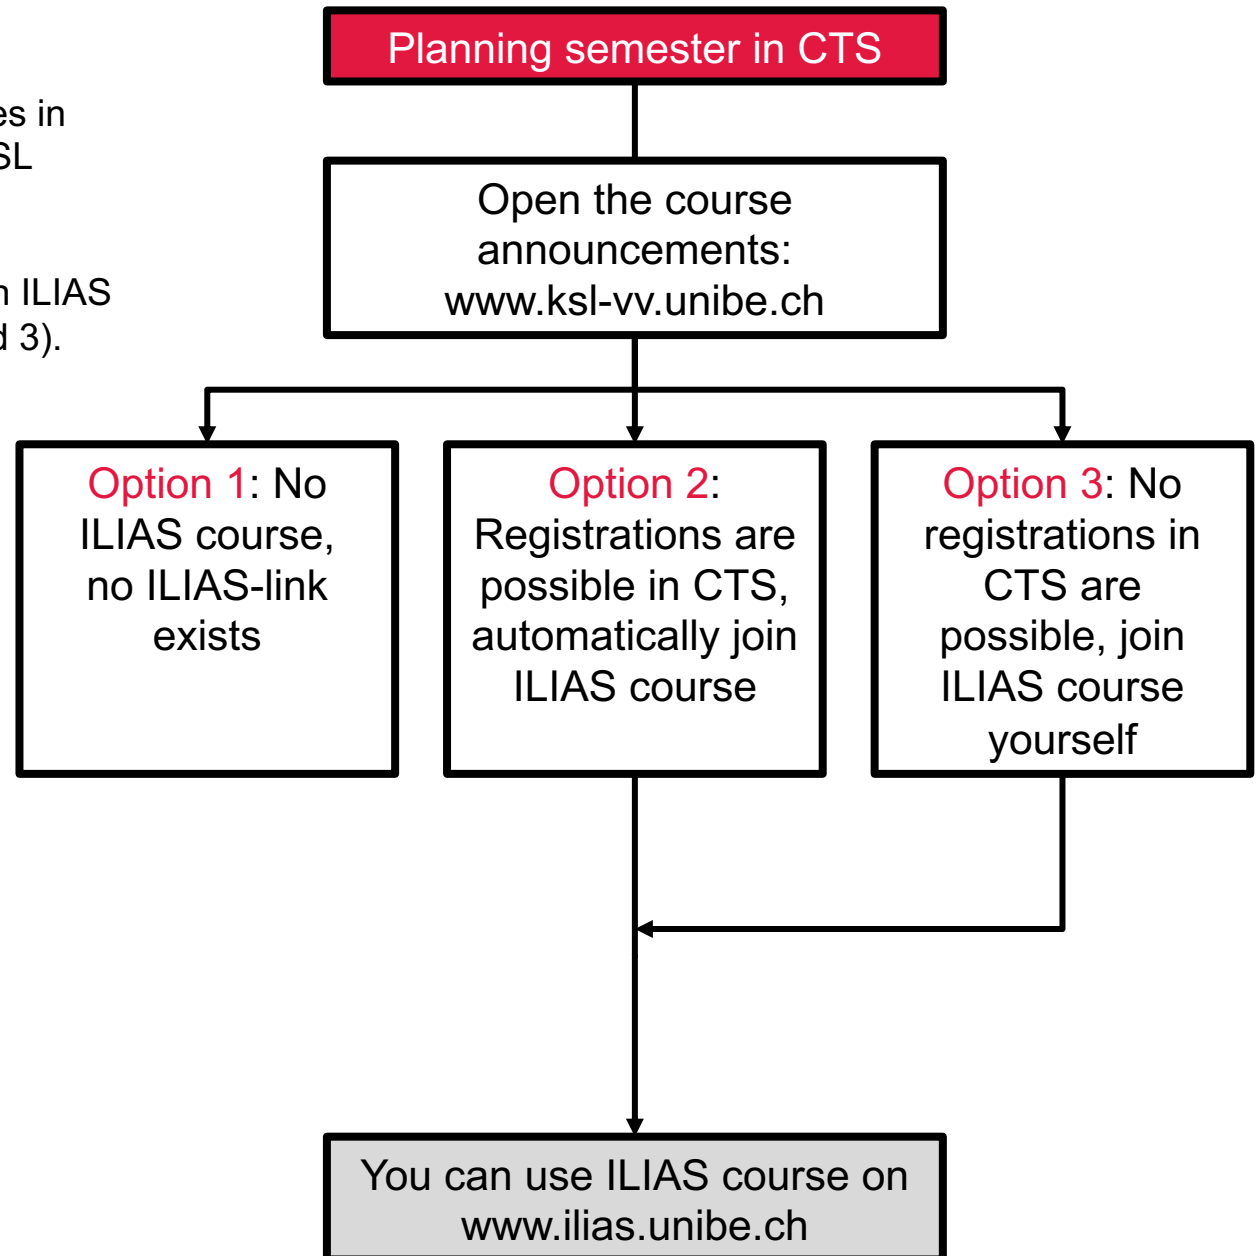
es in
SL

n ILIAS
d 3).

Planning semester in CTS

Open the course announcements: www.ksl-vv.unibe.ch

Option 1: No ILIAS course, no ILIAS-link exists

Option 2: Registrations are possible in CTS, automatically join ILIAS course

Option 3: No registrations in CTS are possible, join ILIAS course yourself

You can use ILIAS course on www.ilias.unibe.ch